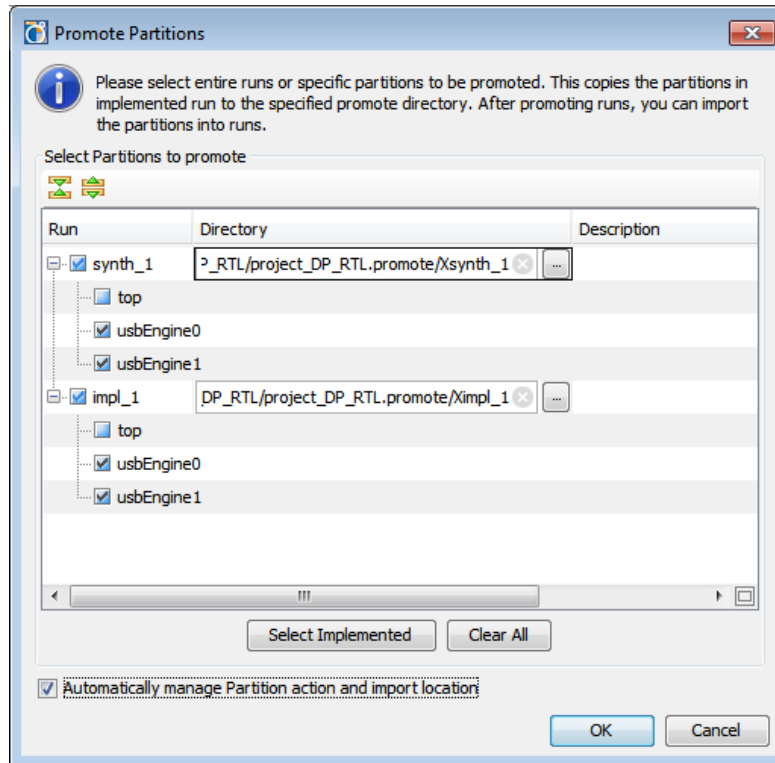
Promote Partitions

Please select entire runs or specific partitions to be promoted. This copies the partitions in implemented run to the specified promote directory. After promoting runs, you can import the partitions into runs.

Select Partitions to promote

| Run | Directory | Description |
|---|---|---|
| synth_1 | P_RTL/project_DP_RTL.promote/Xsynth_1 | |
| top | | |
| usbEngine0 | | |
| usbEngine1 | | |
| impl_1 | DP_RTL/project_DP_RTL.promote/Ximpl_1 | |
| top | | |
| usbEngine0 | | |
| usbEngine1 | | |

Select Implemented Clear All

Automatically manage Partition action and import location

OK Cancel